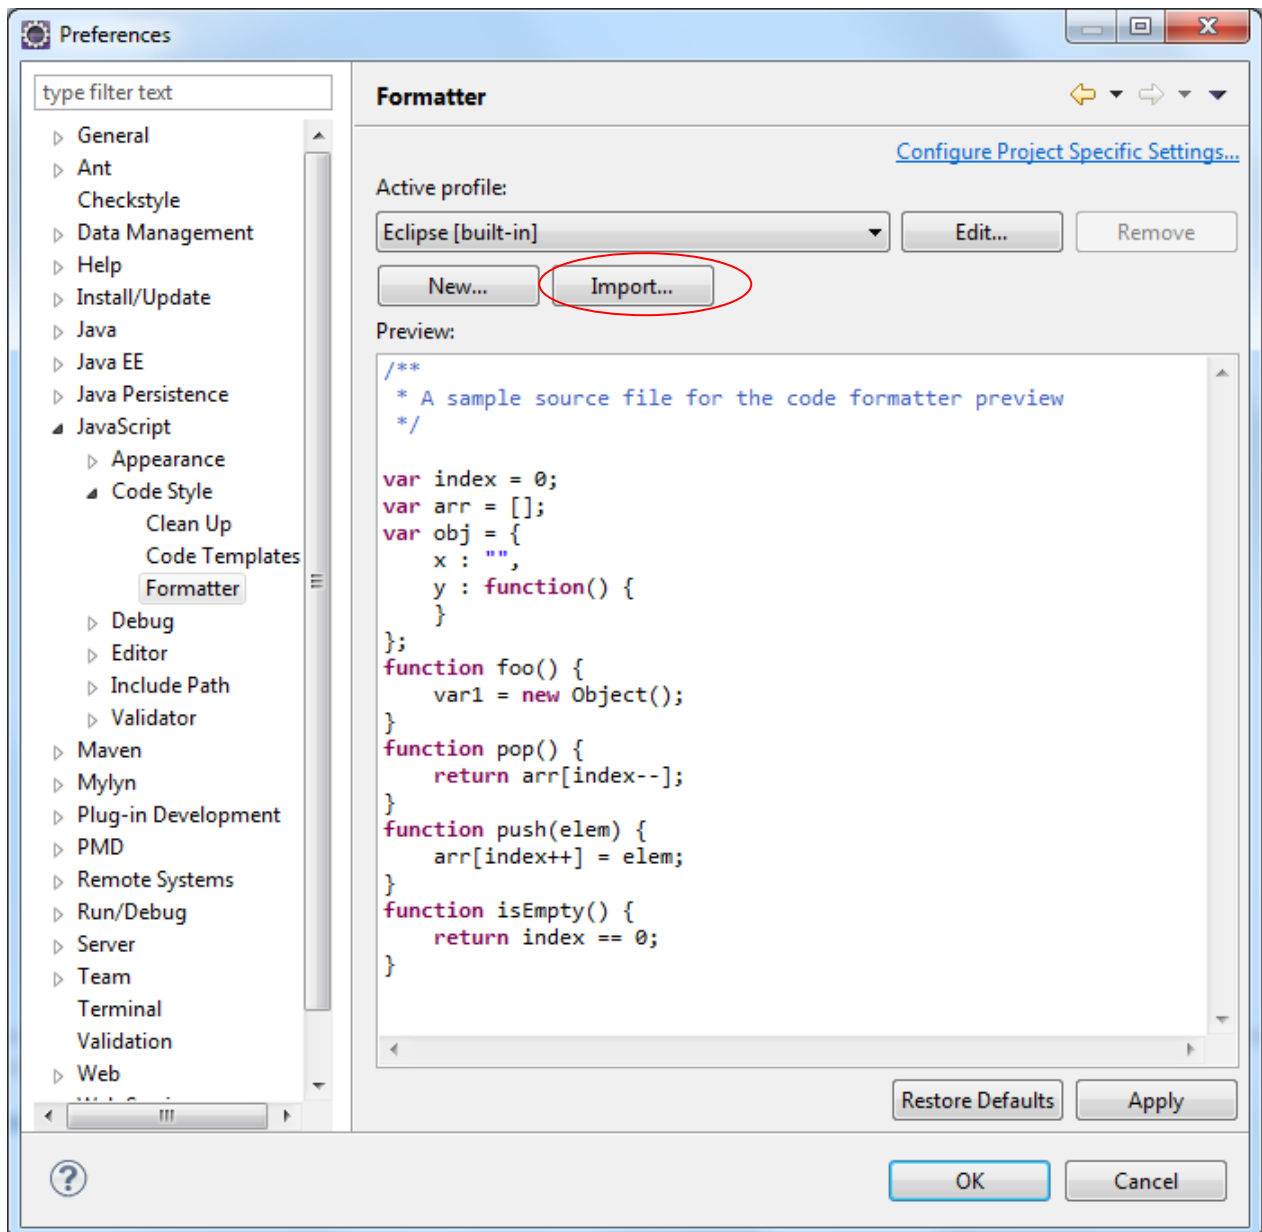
Preferences

type filter text

General
Ant
Checkstyle
Data Management
Help
Install/Update
Java
Java EE
Java Persistence
JavaScript
Appearance
Code Style
Clean Up
Code Templates
Formatter
Debug
Editor
Include Path
Validator
Maven
Mylyn
Plug-in Development
PMD
Remote Systems
Run/Debug
Server
Team
Terminal
Validation
Web
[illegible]

Formatter

Configure Project Specific Settings...

Active profile:

Eclipse [built-in]

Edit...

Remove

New...

Import...

Preview:

```
/**
 * A sample source file for the code formatter preview
 */

var index = 0;
var arr = [];
var obj = {
    x : "",
    y : function() {
    }
};
function foo() {
    var1 = new Object();
}
function pop() {
    return arr[index--];
}
function push(elem) {
    arr[index++] = elem;
}
function isEmpty() {
    return index == 0;
}
```

Restore Defaults

Apply

OK

Cancel